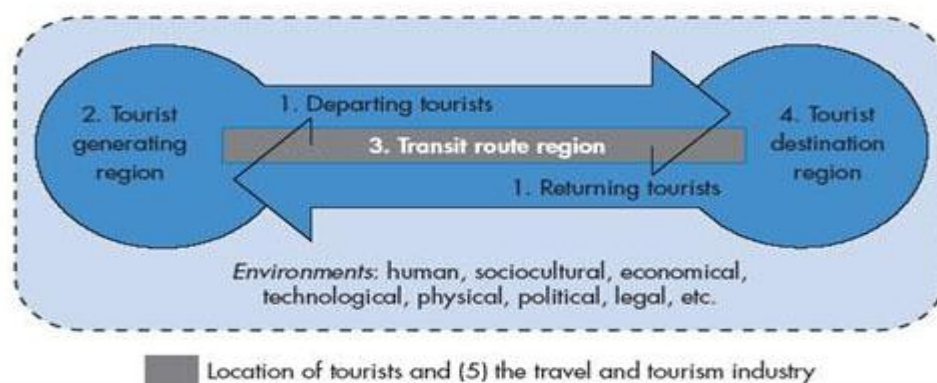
2. Tourist generating region

1. Departing tourists

3. Transit route region

1. Returning tourists

4. Tourist destination region

*Environments*: human, sociocultural, economical, technological, physical, political, legal, etc.

Location of tourists and (5) the travel and tourism industry